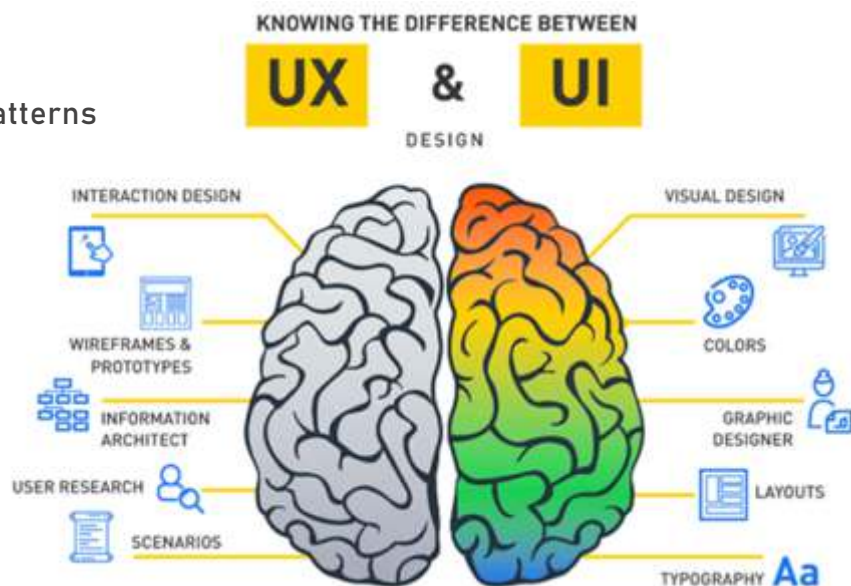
atterns

KNOWING THE DIFFERENCE BETWEEN

UX & UI

DESIGN

INTERACTION DESIGN

WIREFRAMES & PROTOTYPES

INFORMATION ARCHITECT

USER RESEARCH

SCENARIOS

VISUAL DESIGN

COLORS

GRAPHIC DESIGNER

LAYOUTS

TYPOGRAPHY Aa